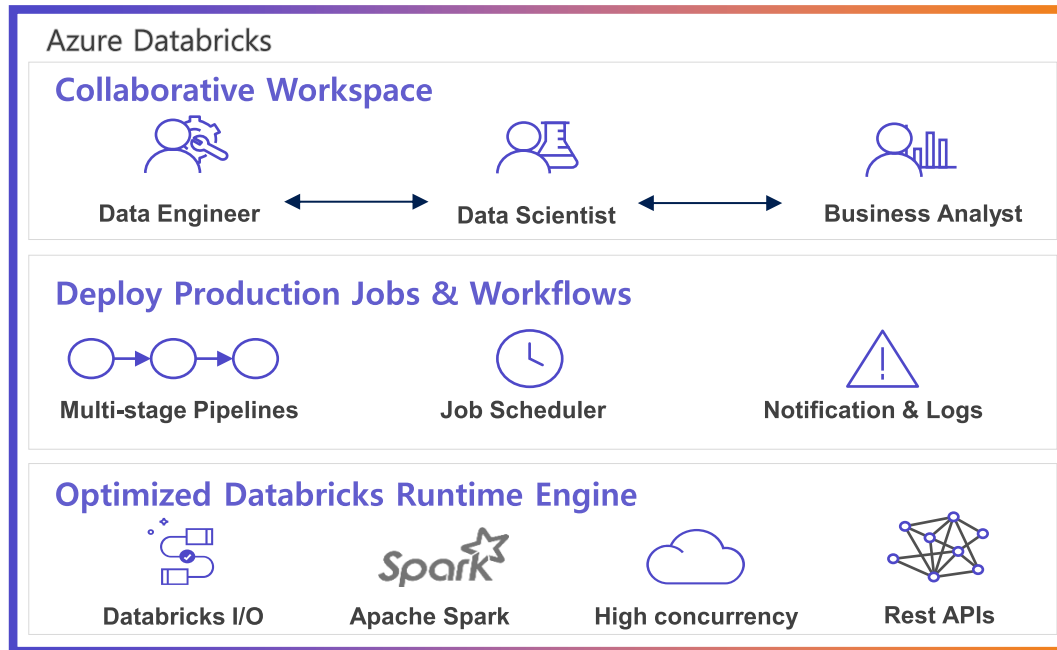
Azure Databricks

Collaborative Workspace

Data Engineer

Data Scientist

Business Analyst

Deploy Production Jobs & Workflows

Multi-stage Pipelines

Job Scheduler

Notification & Logs

Optimized Databricks Runtime Engine

Databricks I/O

Spark

Apache Spark

High concurrency

Rest APIs